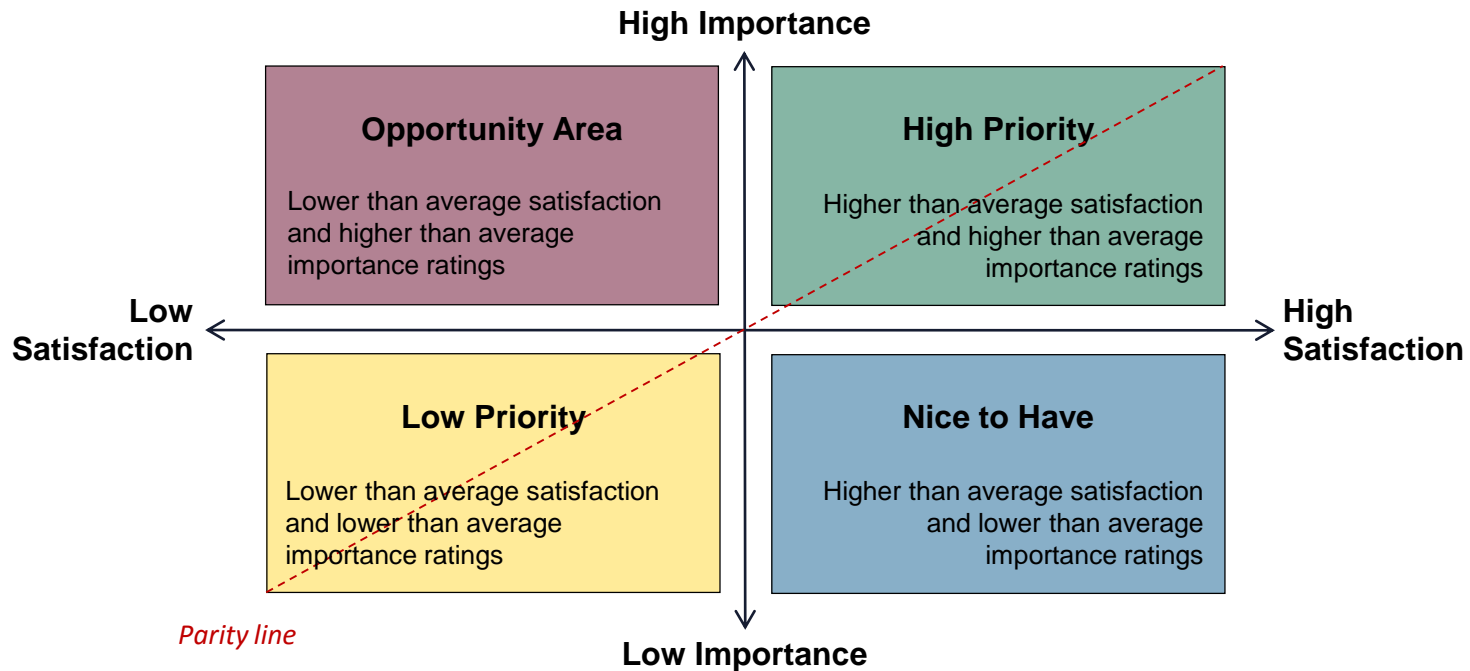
High Importance

Opportunity Area

Lower than average satisfaction and higher than average importance ratings

High Priority

Higher than average satisfaction and higher than average importance ratings

Low Satisfaction

High Satisfaction

Low Priority

Lower than average satisfaction and lower than average importance ratings

Nice to Have

Higher than average satisfaction and lower than average importance ratings

Parity line

Low Importance